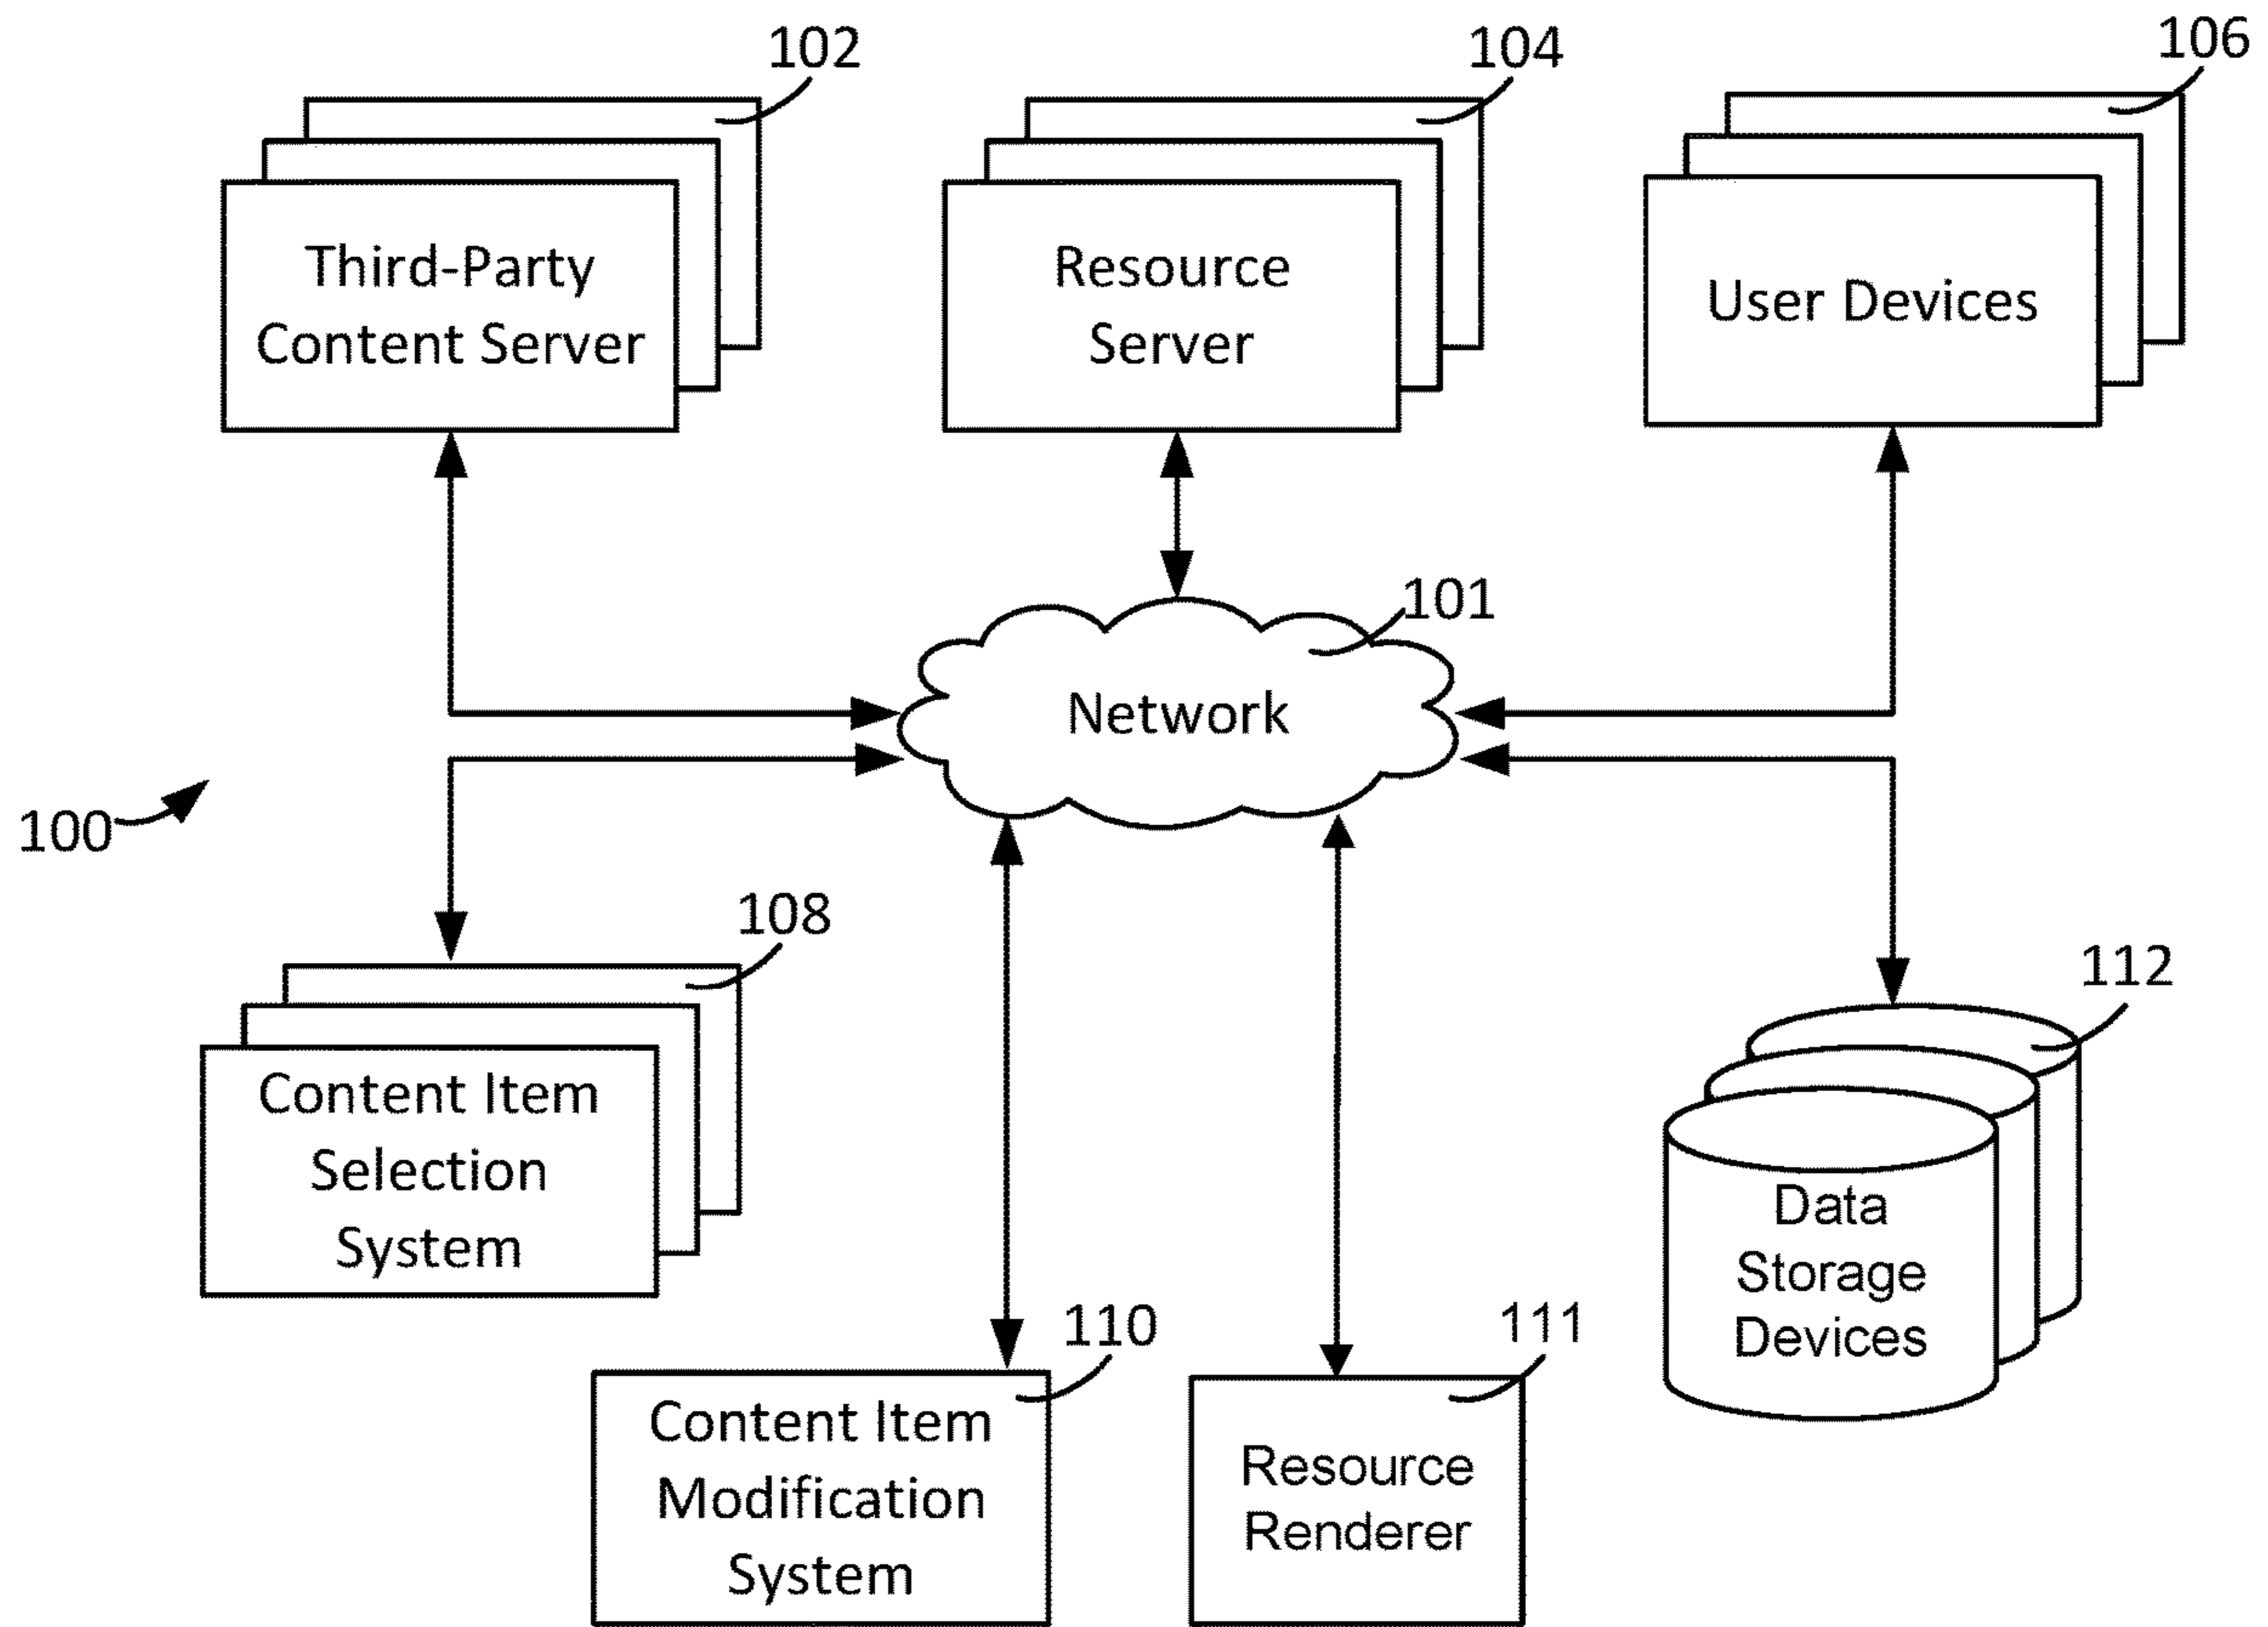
102

Third-Party Content Server

104

Resource Server

106

User Devices

101

Network

100

108

Content Item Selection System

112

Data Storage Devices

110

Content Item Modification System

111

Resource Renderer